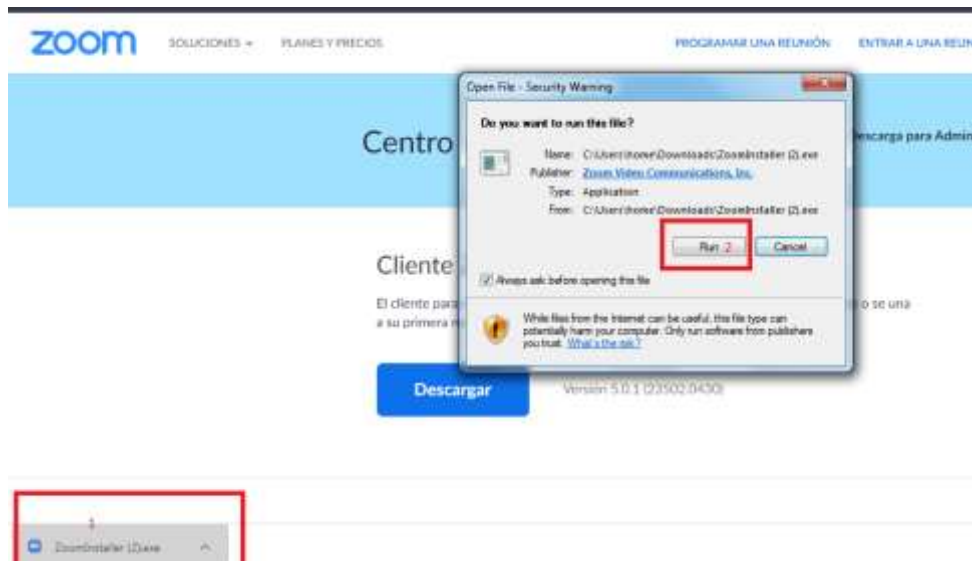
zoom SOLUCIONES ▾ PLANES Y PRECIOS PROGRAMAR UNA REUNIÓN ENTRAR A UNA REUN

Centro

Descarga para Admin

Cliente

El cliente para

a su primera

o se una

Descargar

Versión 5.0.1 (23502.0430)

Open File - Security Warning

Do you want to run this file?

Name: C:\Users\home\Downloads\ZoomInstaller (2).exe
Publisher: Zoom Video Communications, Inc.
Type: Application
From: C:\Users\home\Downloads\ZoomInstaller (2).exe

Run 2 Cancel

Always ask before opening this file

While files from the Internet can be useful, this file type can potentially harm your computer. Only run software from publishers you trust. What's the risk?

1

ZoomInstaller (2).exe